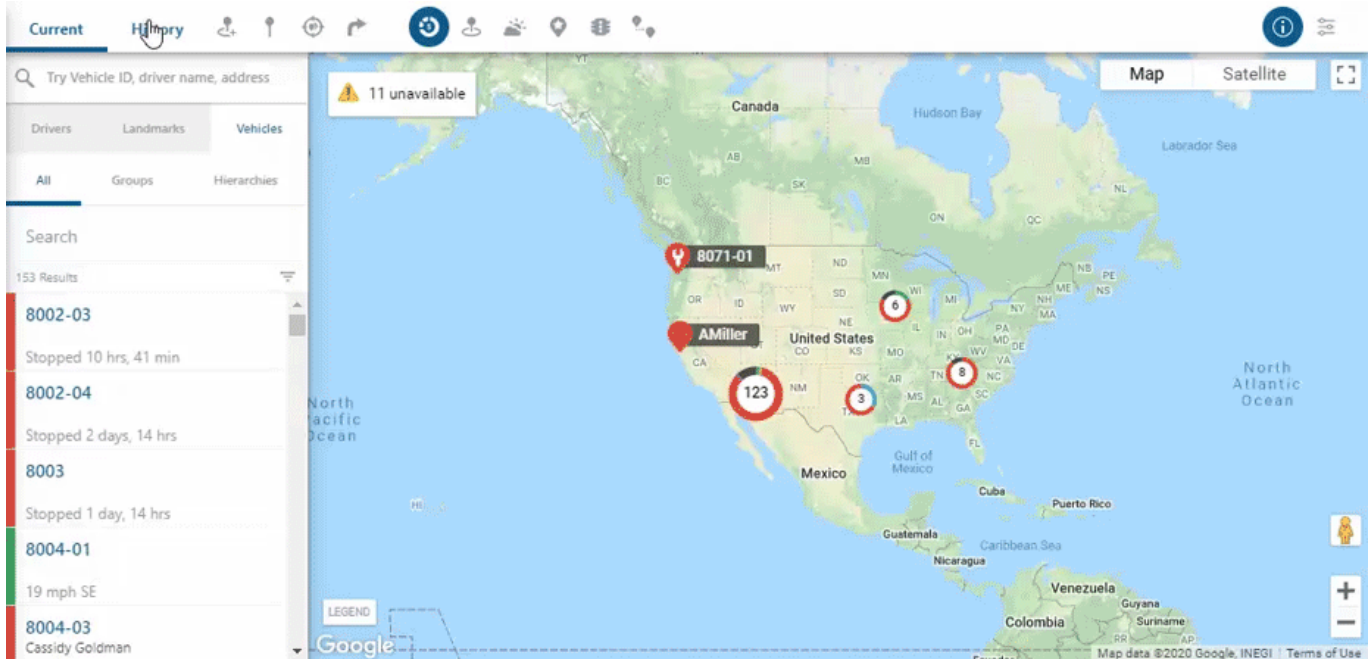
Current History

Try Vehicle ID, driver name, address

Drivers Landmarks Vehicles

All Groups Hierarchies

Search

153 Results

8002-03

Stopped 10 hrs, 41 min

8002-04

Stopped 2 days, 14 hrs

8003

Stopped 1 day, 14 hrs

8004-01

19 mph SE

8004-03
Cassidy Goldman

11 unavailable

Map Satellite

Canada
Hudson Bay
Labrador Sea
AB
BC
SK
MB
NL
ON
QC
8071-01
MT
ND
MN
WI
MI
NB
ME
OR
ID
WY
SD
NY
NH
VT
MA
AMiller
NE
United States
IA
IL
OH
PA
CA
KS
MO
WV
VA
NV
UT
CO
KY
NC
TN
NM
OK
AR
SC
AZ
MS
AL
GA
TX
LA
FL
6
8
3
123
North Pacific Ocean
North Atlantic Ocean
Gulf of Mexico
Mexico
Cuba
Puerto Rico
Guatemala
Nicaragua
Caribbean Sea
Venezuela
Guyana
Suriname
Colombia
LEGEND
Google
Map data ©2020 Google, INEGI Terms of Use